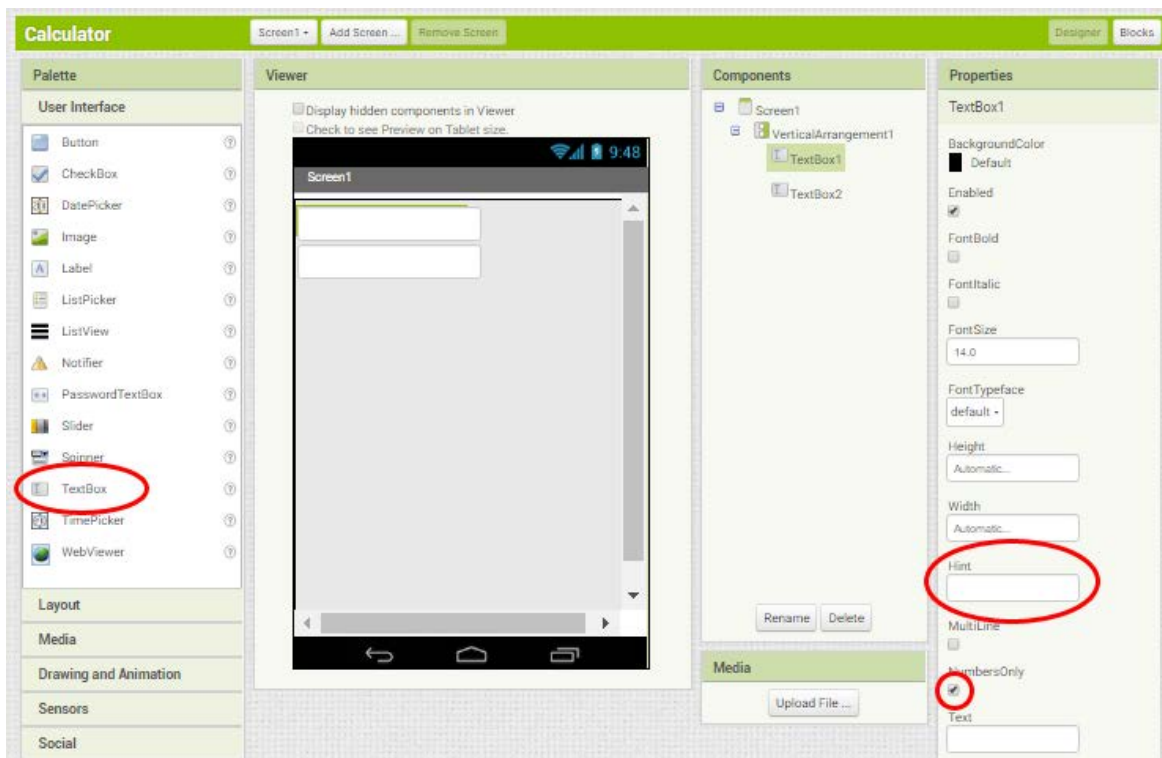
Calculator

Screen1 ▾ Add Screen ... Remove Screen

Designer Blocks

Palette

User Interface

Button
CheckBox
DatePicker
Image
Label
ListPicker
ListView
Notifier
PasswordTextBox
Slider
Spinner
TextBox
TimePicker
WebViewer

Layout
Media
Drawing and Animation
Sensors
Social

Viewer

Display hidden components in Viewer
Check to see Preview on Tablet size.

9:48
Screen1

Components

Screen1
VerticalArrangement1
TextBox1
TextBox2

Rename Delete

Media

Upload File ...

Properties

TextBox1

BackgroundColor
Default

Enabled

FontBold

FontItalic

FontSize
14.0

FontTypeface
default ▾

Height
Automatic...

Width
Automatic...

Hint

MultiLine

NumbersOnly

Text